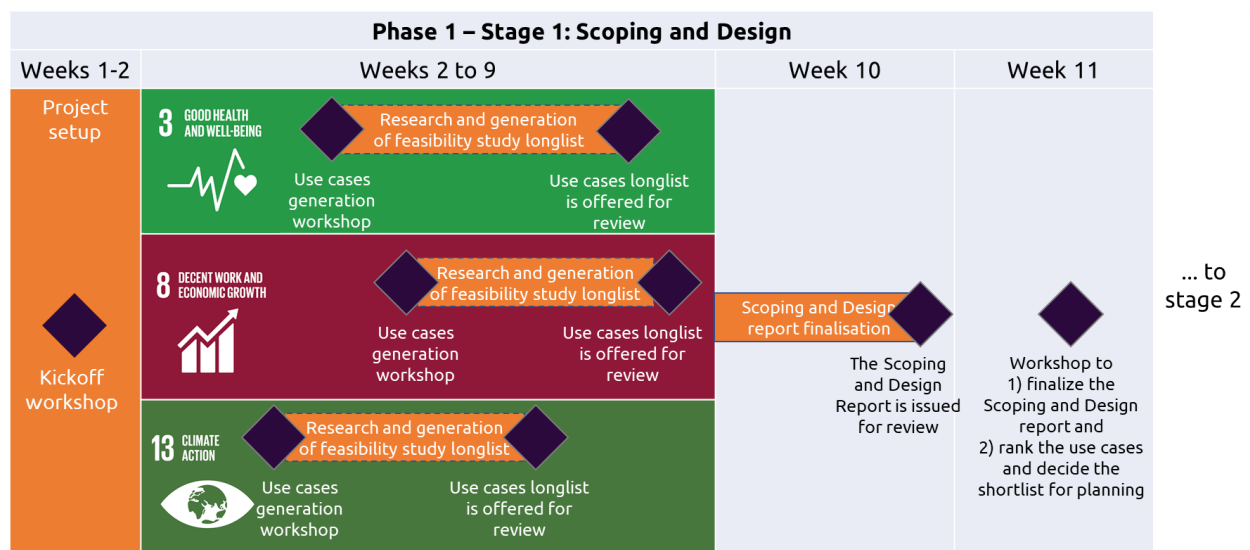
Phase 1 – Stage 1: Scoping and Design

| Weeks 1-2 | Weeks 2 to 9 | Week 10 | Week 11 |
|---|---|---|---|

Project setup

Kickoff workshop

3 GOOD HEALTH AND WELL-BEING

Research and generation of feasibility study longlist

Use cases generation workshop

Use cases longlist is offered for review

8 DECENT WORK AND ECONOMIC GROWTH

Research and generation of feasibility study longlist

Use cases generation workshop

Use cases longlist is offered for review

13 CLIMATE ACTION

Research and generation of feasibility study longlist

Use cases generation workshop

Use cases longlist is offered for review

Scoping and Design report finalisation

The Scoping and Design Report is issued for review

Workshop to 1) finalize the Scoping and Design report and 2) rank the use cases and decide the shortlist for planning

... to stage 2